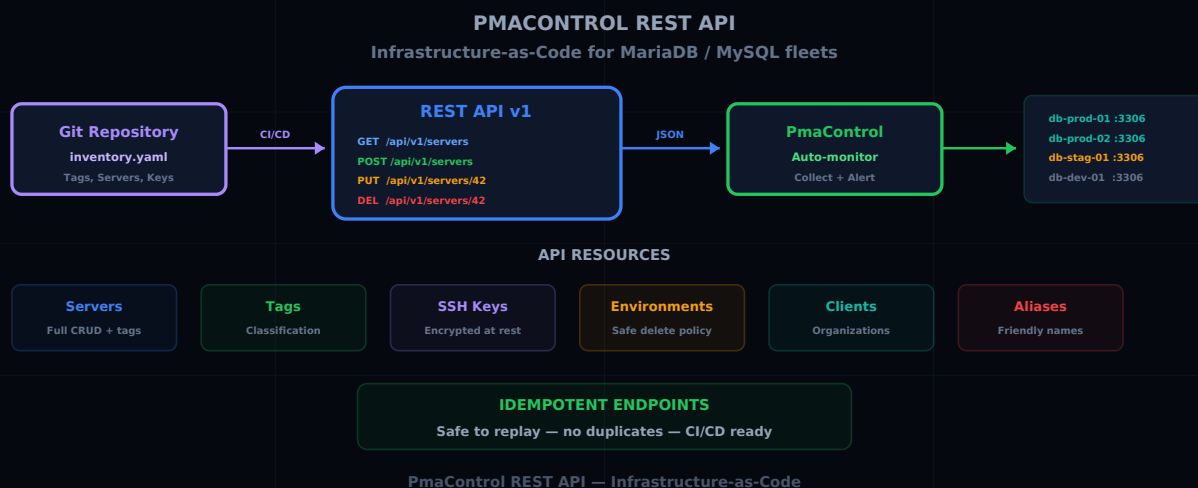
PMACONTROL REST API
Infrastructure-as-Code for MariaDB / MySQL fleets

Git Repository
inventory.yaml
Tags, Servers, Keys

CI/CD

REST API v1
GET /api/v1/servers
POST /api/v1/servers
PUT /api/v1/servers/42
DEL /api/v1/servers/42

JSON

PmaControl
Auto-monitor
Collect + Alert

db-prod-01 :3306
db-prod-02 :3306
db-stag-01 :3306
db-dev-01 :3306

API RESOURCES

Servers
Full CRUD + tags

Tags
Classification

SSH Keys
Encrypted at rest

Environments
Safe delete policy

Clients
Organizations

Aliases
Friendly names

IDEMPOTENT ENDPOINTS
Safe to replay — no duplicates — CI/CD ready

PmaControl REST API — Infrastructure-as-Code